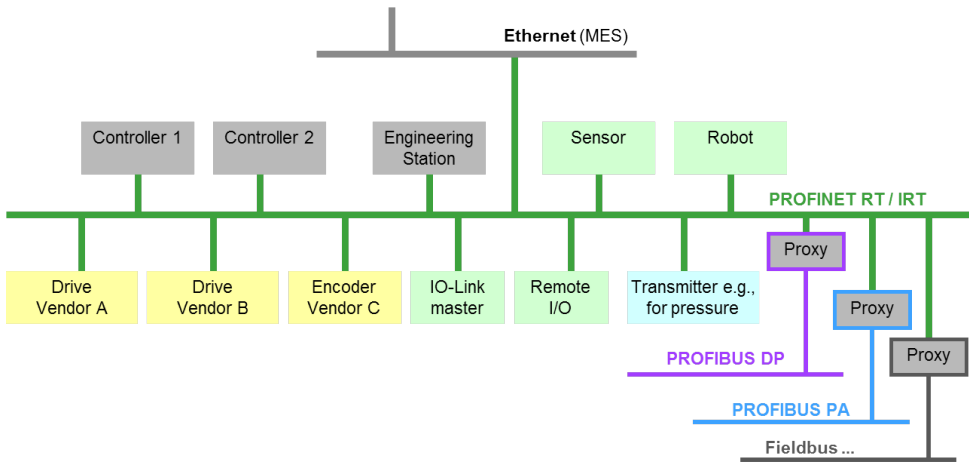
Ethernet (MES)

Controller 1

Controller 2

Engineering Station

Sensor

Robot

PROFINET RT / IRT

Drive Vendor A

Drive Vendor B

Encoder Vendor C

IO-Link master

Remote I/O

Transmitter e.g., for pressure

Proxy

Proxy

Proxy

PROFIBUS DP

PROFIBUS PA

Fieldbus ...